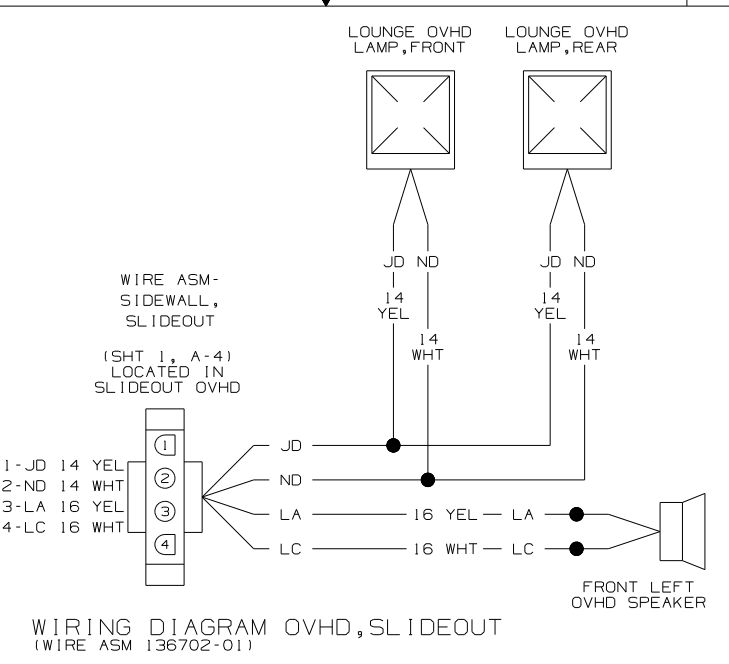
LOUNGE OVHD LAMP,FRONT

LOUNGE OVHD LAMP,REAR

JD ND
14 YEL
14 WHT

JD ND
14 YEL
14 WHT

WIRE ASM-
SIDEWALL,
SLIDEOUT

(SHT 1, A-4)
LOCATED IN
SLIDEOUT OVHD

1-JD 14 YEL
2-ND 14 WHT
3-LA 16 YEL
4-LC 16 WHT

1
2
3
4

JD
ND
LA — 16 YEL — LA
LC — 16 WHT — LC

FRONT LEFT
OVHD SPEAKER

WIRING DIAGRAM OVHD,SLIDEOUT
(WIRE ASM 136702-01)